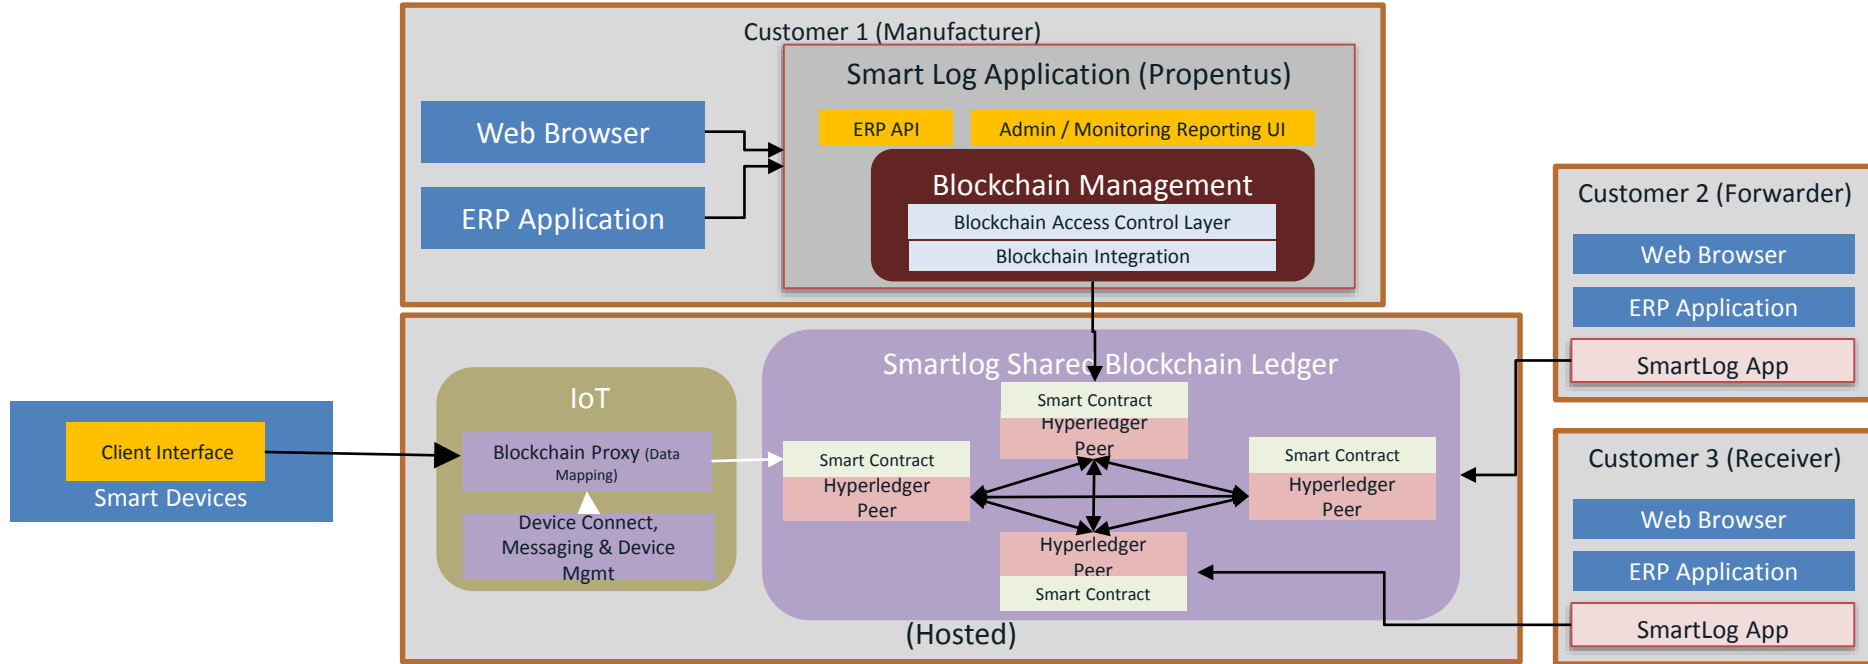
Customer 1 (Manufacturer)

Smart Log Application (Propentus)

Web Browser

ERP Application

ERP API

Admin / Monitoring Reporting UI

Blockchain Management

Blockchain Access Control Layer

Blockchain Integration

Customer 2 (Forwarder)

Web Browser

ERP Application

SmartLog App

Client Interface

Smart Devices

IoT

Blockchain Proxy (Data Mapping)

Device Connect, Messaging & Device Mgmt

Smartlog Shared Blockchain Ledger

Smart Contract
Hyperledger
Peer

Smart Contract
Hyperledger
Peer

Smart Contract
Hyperledger
Peer

Hyperledger
Peer
Smart Contract

(Hosted)

Customer 3 (Receiver)

Web Browser

ERP Application

SmartLog App